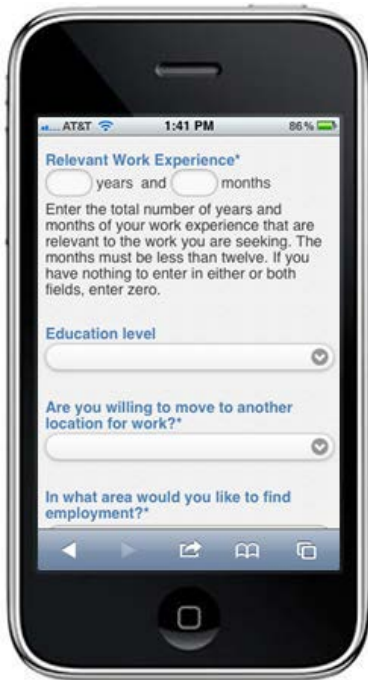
AT&T 1:41 PM 86%

Relevant Work Experience*

years and months

Enter the total number of years and months of your work experience that are relevant to the work you are seeking. The months must be less than twelve. If you have nothing to enter in either or both fields, enter zero.

Education level

Are you willing to move to another location for work?*

In what area would you like to find employment?*